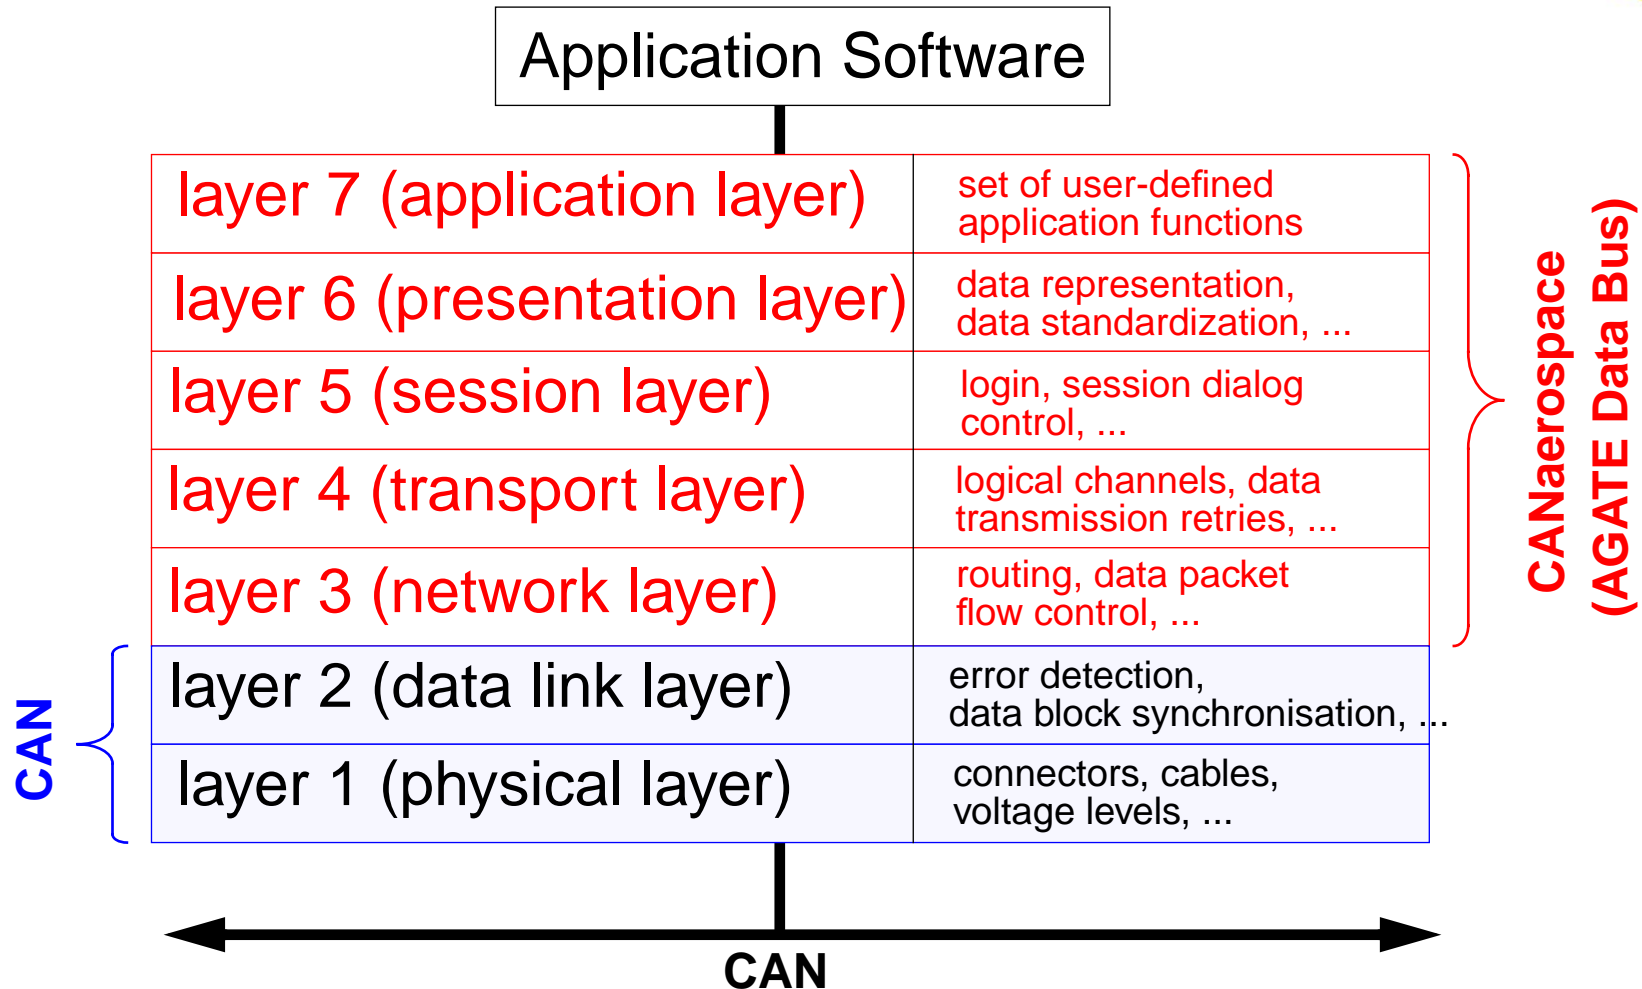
Application Software

| | |
|---|---|
| layer 7 (application layer) | set of user-defined application functions |
| layer 6 (presentation layer) | data representation, data standardization, ... |
| layer 5 (session layer) | login, session dialog control, ... |
| layer 4 (transport layer) | logical channels, data transmission retries, ... |
| layer 3 (network layer) | routing, data packet flow control, ... |
| layer 2 (data link layer) | error detection, data block synchronisation, ... |
| layer 1 (physical layer) | connectors, cables, voltage levels, ... |

CANaerospace (AGATE Data Bus)

CAN

CAN